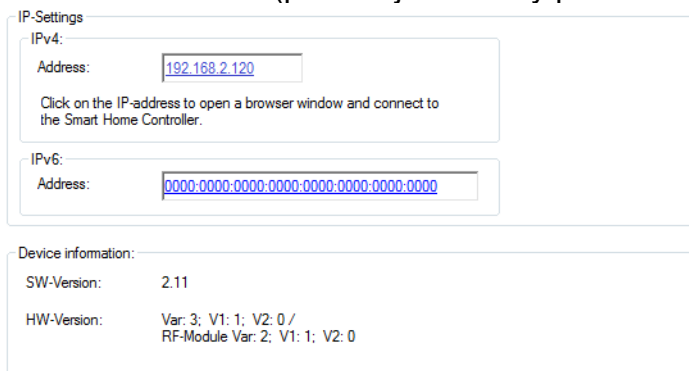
IP-Settings

IPv4:

Address: 192.168.2.120

Click on the IP-address to open a browser window and connect to the Smart Home Controller.

IPv6:

Address: 0000:0000:0000:0000:0000:0000:0000:0000

Device information:

SW-Version: 2.11

HW-Version: Var: 3; V1: 1; V2: 0 /
RF-Module Var: 2; V1: 1; V2: 0